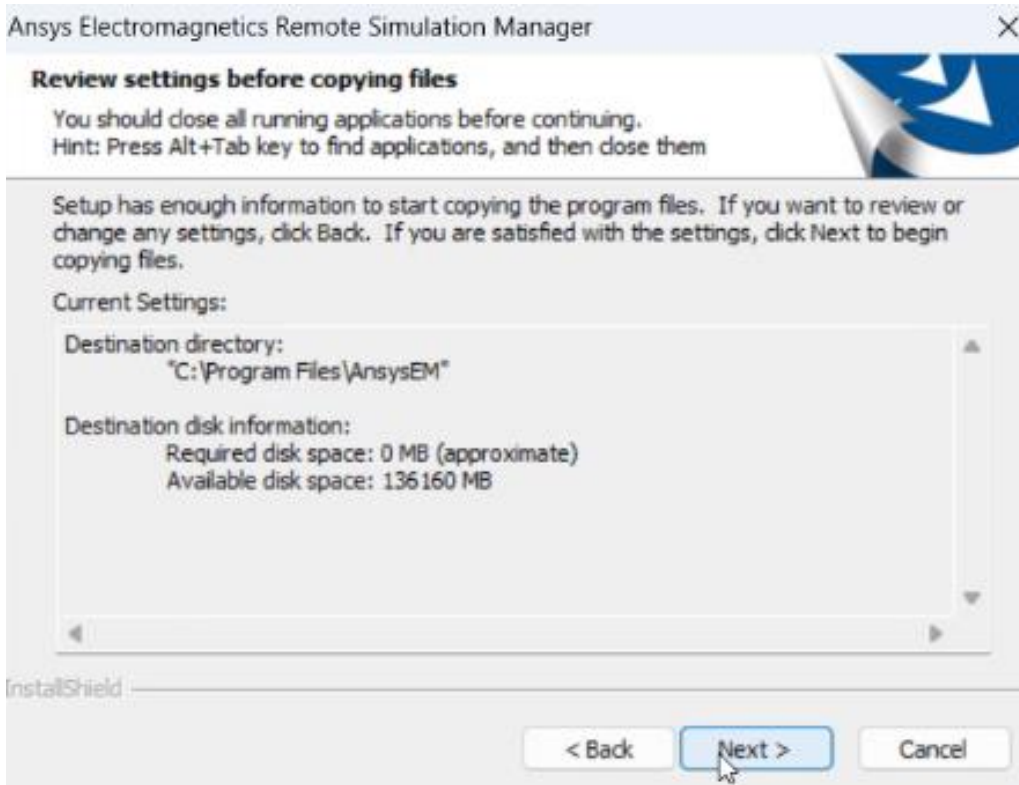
Ansys Electromagnetics Remote Simulation Manager

Review settings before copying files

You should close all running applications before continuing.
Hint: Press Alt+Tab key to find applications, and then close them

Setup has enough information to start copying the program files. If you want to review or change any settings, click Back. If you are satisfied with the settings, click Next to begin copying files.

Current Settings:

Destination directory:
"C:\Program Files\AnsysEM"

Destination disk information:
Required disk space: 0 MB (approximate)
Available disk space: 136160 MB

InstallShield

< Back
Next >
Cancel